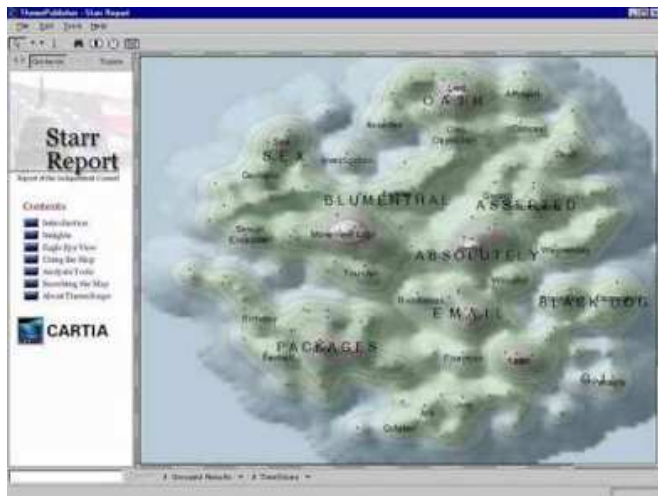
ThemePublisher - Starr Report

File Edit Tools Help

Contents Topics

Starr Report

Report of the Independent Counsel

Contents

Introduction

Insights

Eagle Eye View

Using the Map

Analysis Tools

Searching the Map

About ThemeScape

CARTIA

OATH

SEX

BLUMENTHAL

ASSERTED

ABSOLUTELY

EMAIL

BLACK DOG

PACKAGES

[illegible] Grouped Results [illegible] TimeSlices